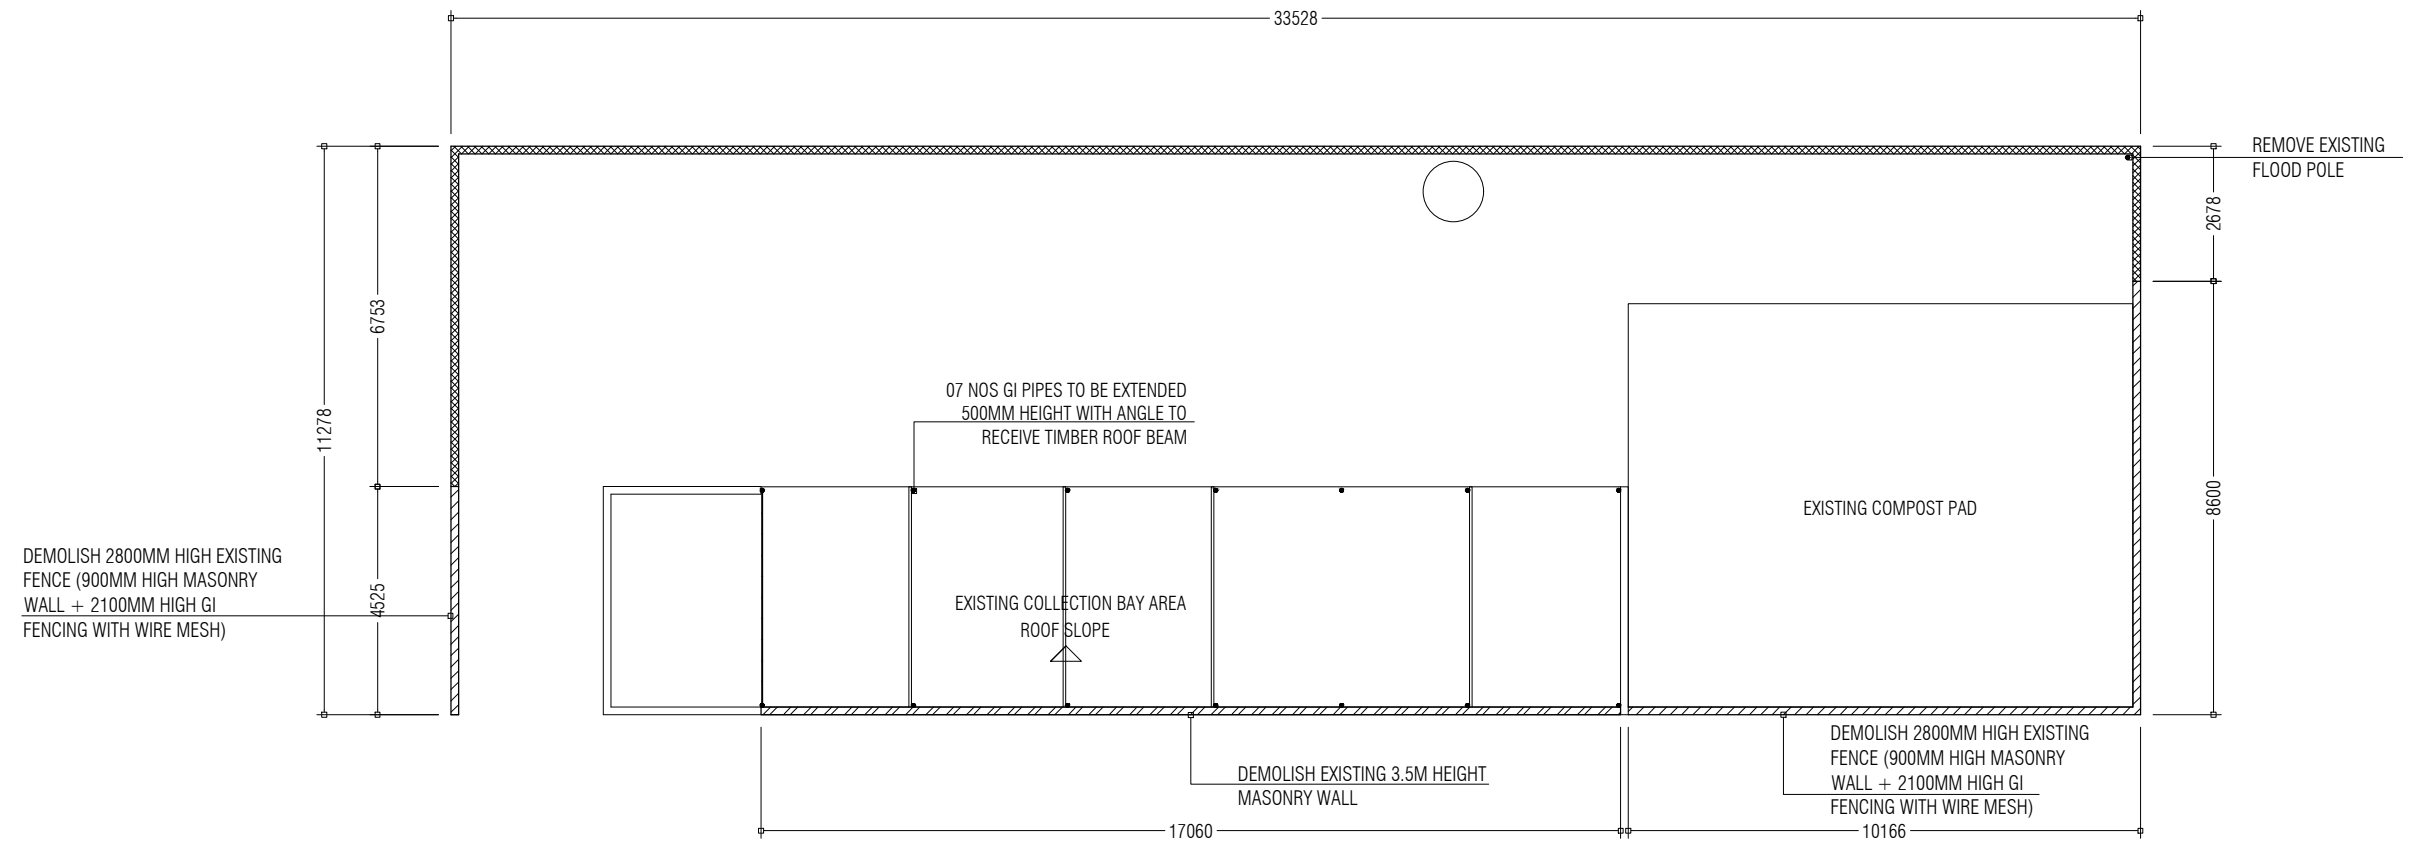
33528

REMOVE EXISTING FLOOD POLE

2678

11278

6753

07 NOS GI PIPES TO BE EXTENDED 500MM HEIGHT WITH ANGLE TO RECEIVE TIMBER ROOF BEAM

EXISTING COMPOST PAD

8600

DEMOLISH 2800MM HIGH EXISTING FENCE (900MM HIGH MASONRY WALL + 2100MM HIGH GI FENCING WITH WIRE MESH)

4525

EXISTING COLLECTION BAY AREA

ROOF SLOPE

DEMOLISH 2800MM HIGH EXISTING FENCE (900MM HIGH MASONRY WALL + 2100MM HIGH GI FENCING WITH WIRE MESH)

DEMOLISH EXISTING 3.5M HEIGHT MASONRY WALL

17060

10166